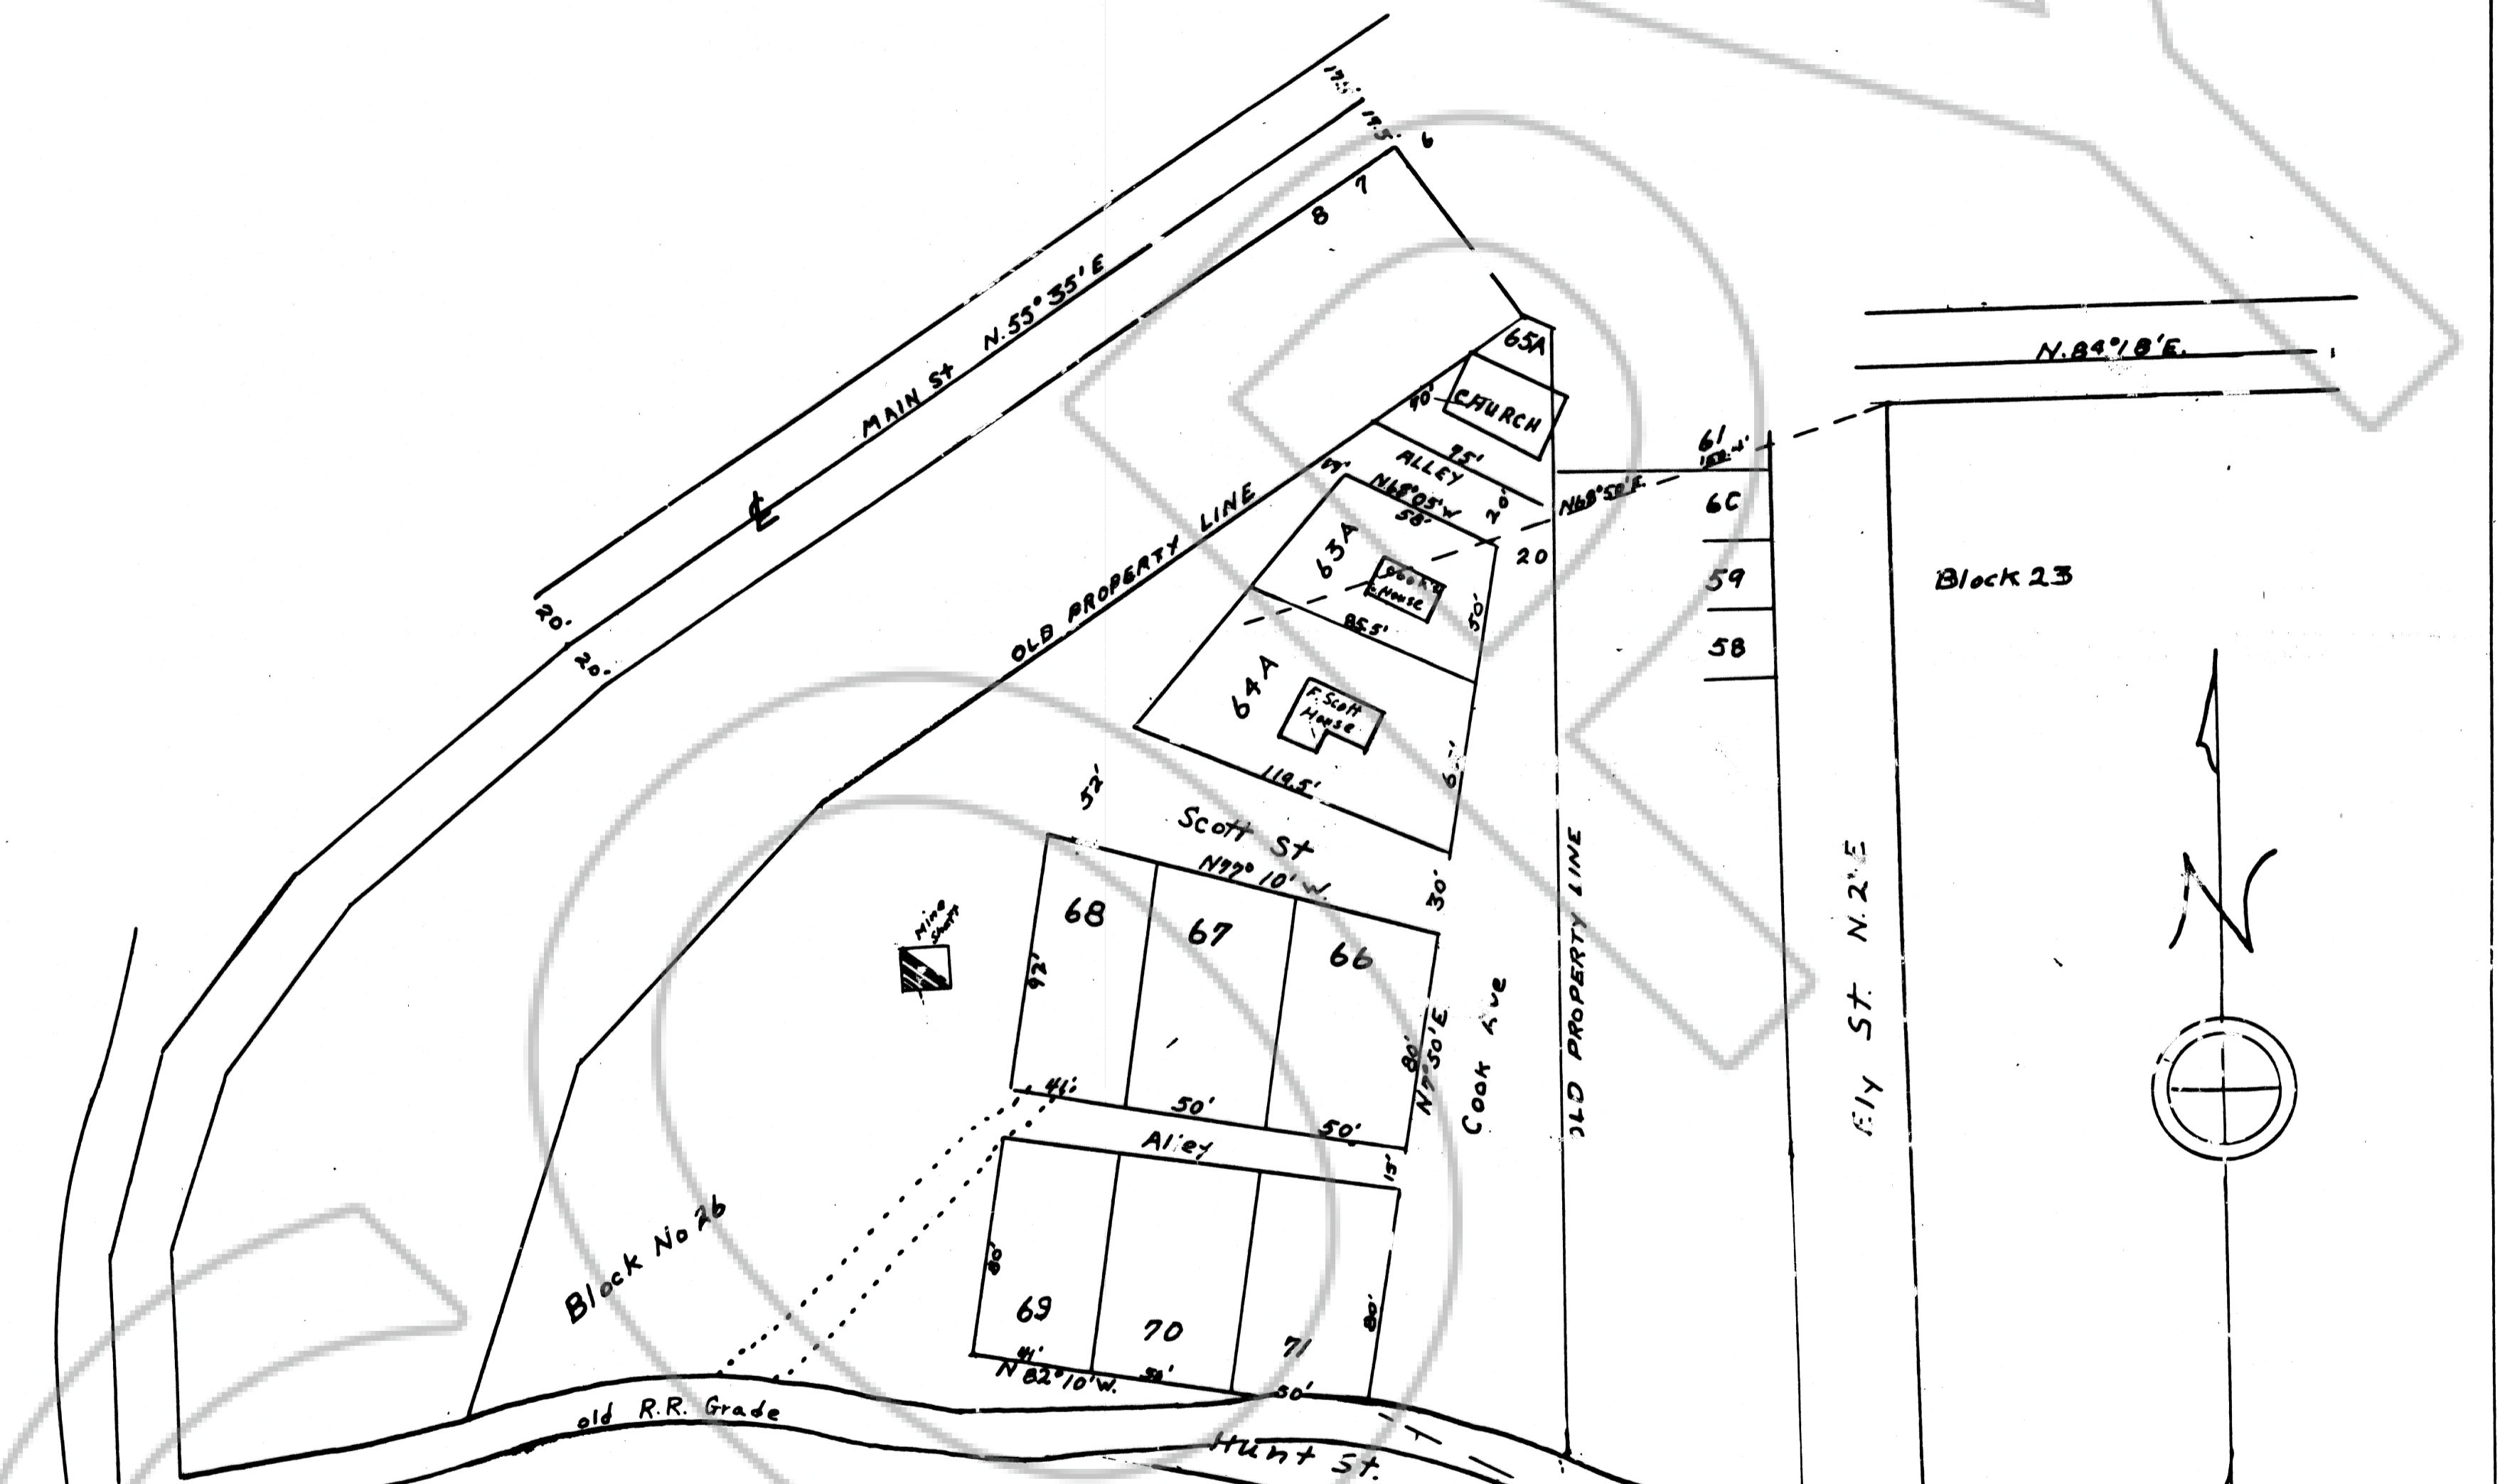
17.5
17.5
6
8
7
MAIN St N.55°35'E
℄
20.
20.
OLD PROPERTY LINE
65A
40'
CHURCH
95'
ALLEY
N68°05'W
20'
58'
63A
Cook's House
85.5'
50'
20
N68°50'E
61
6C
59
58
N.84°18'E.
Block 23
64A
F. Scott House
119.5'
52'
Scott St
N77° 10' W.
30'
68
67
66
Mine Shaft
92'
41'
50'
50'
80'
N7°50'E
Cook Ave
OLD PROPERTY LINE
Ely St N.2°E
N
Alley
15'
Block No 26
80'
69
70
71
80'
41'
50'
N 82°10'W.
50'
old R.R. Grade
Hunt St.